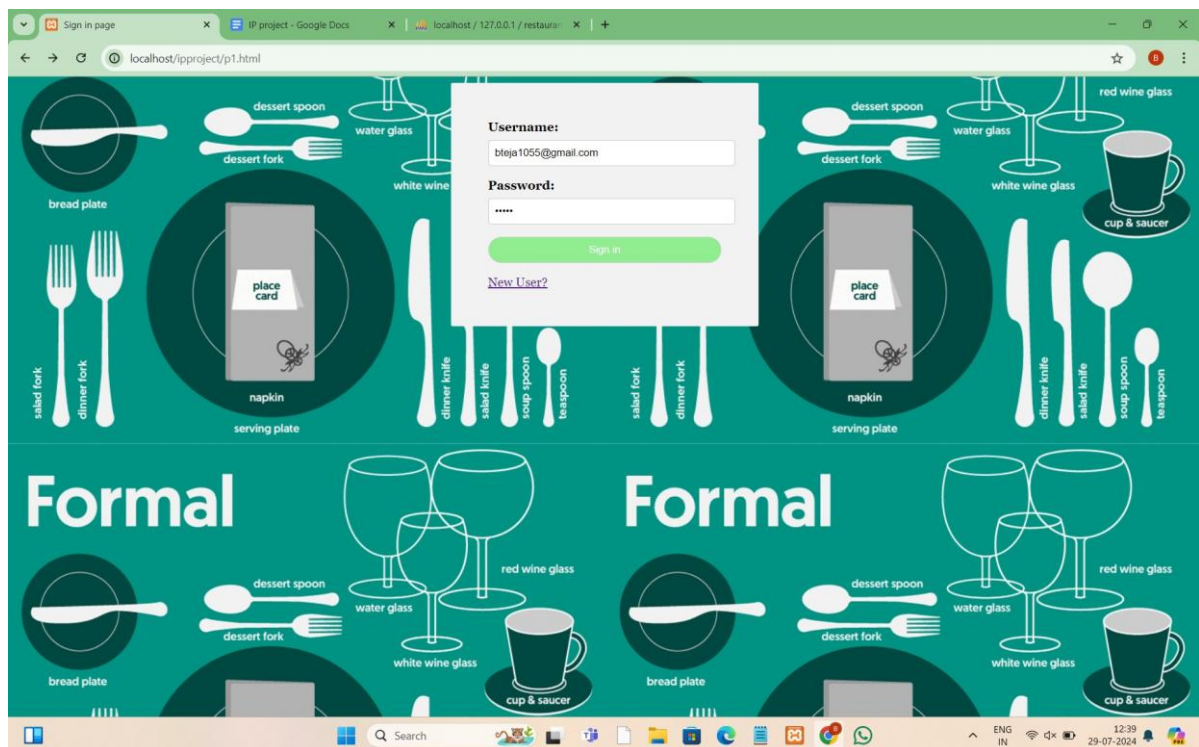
Sign in page
IP project - Google Docs
localhost / 127.0.0.1 / restaura
localhost/ipproject/p1.html

Username:
bteja1055@gmail.com
Password:
•••••
Sign in
New User?

dessert spoon
water glass
dessert fork
white wine
bread plate
place card
napkin
serving plate
salad fork
dinner fork
dinner knife
salad knife
soup spoon
teaspoon

red wine glass
dessert spoon
water glass
dessert fork
white wine glass
cup & saucer
place card
napkin
serving plate
salad fork
dinner fork
dinner knife
salad knife
soup spoon
teaspoon

Formal
dessert spoon
water glass
dessert fork
red wine glass
white wine glass
cup & saucer
bread plate

Formal
dessert spoon
water glass
dessert fork
red wine glass
white wine glass
cup & saucer
bread plate

Search
ENG IN
12:39
29-07-2024